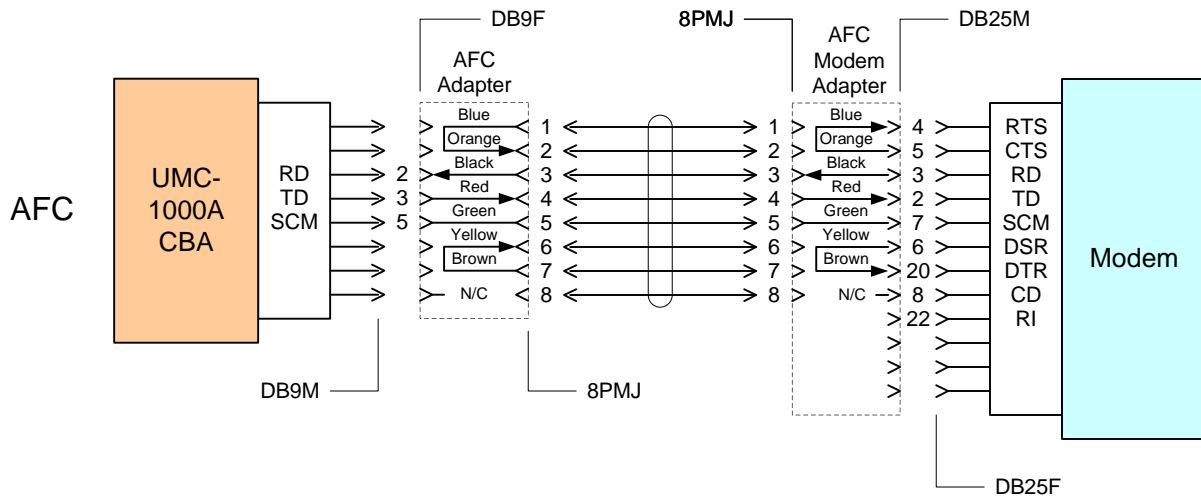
DB9F

8PMJ

DB25M

AFC Adapter

AFC Modem Adapter

AFC

UMC-1000A CBA

RD
TD
SCM

2
3
5

Blue
Orange
Black
Red
Green
Yellow
Brown
N/C

1
2
3
4
5
6
7
8

1
2
3
4
5
6
7
8

Blue
Orange
Black
Red
Green
Yellow
Brown
N/C

4
5
3
2
7
6
20
8
22

RTS
CTS
RD
TD
SCM
DSR
DTR
CD
RI

Modem

DB9M

8PMJ

DB25F